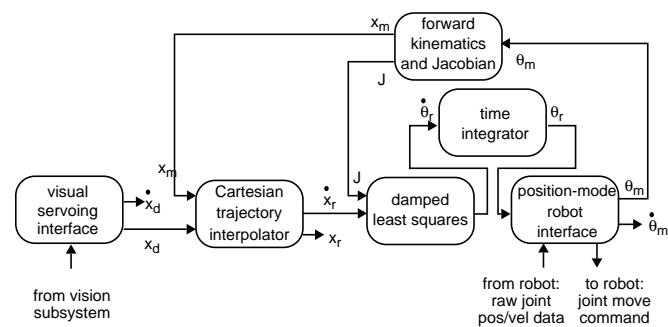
$x_m$

forward kinematics and Jacobian

$\theta_m$

J

$\dot{\theta}_r$

time integrator

$\theta_r$

$x_m$

J

visual servoing interface

$\dot{x}_d$

$x_d$

Cartesian trajectory interpolator

$\dot{x}_r$

$x_r$

damped least squares

position-mode robot interface

$\theta_m$

$\dot{\theta}_m$

from vision subsystem

from robot: raw joint pos/vel data

to robot: joint move command